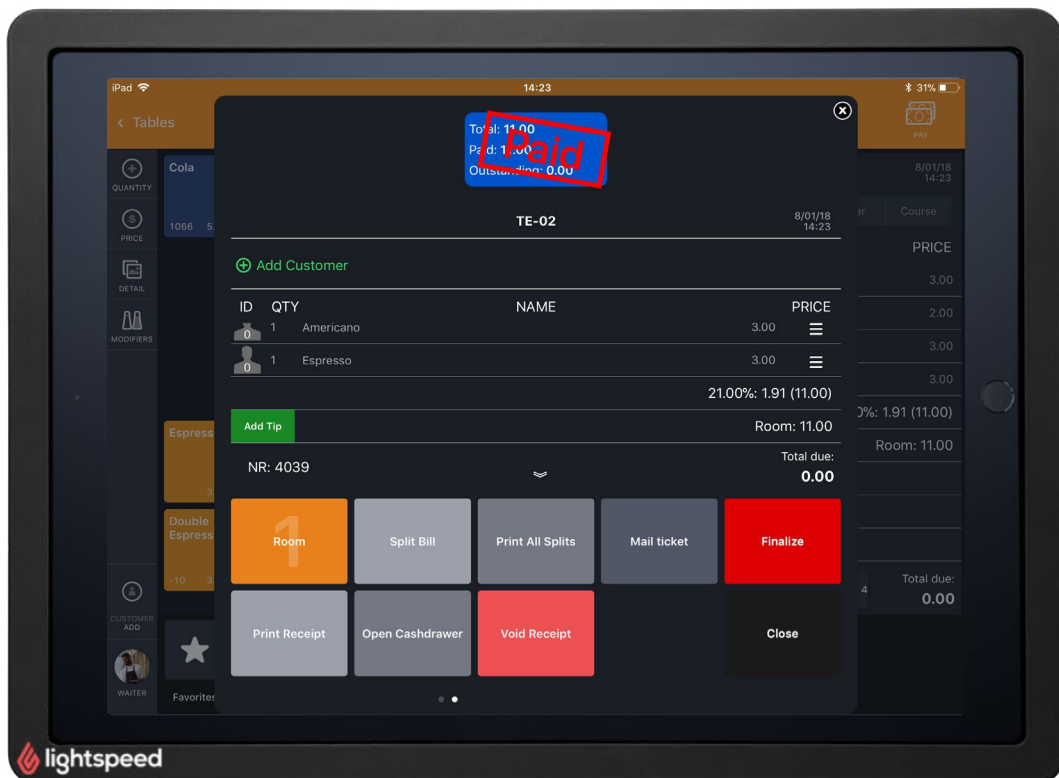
iPad 14:23 31%

Tables

PAY

QUANTITY

PRICE

DETAIL

MODIFIERS

Cola

1066 5.

8/01/18 14:23

Course

PRICE

3.00

2.00

3.00

3.00

0%: 1.91 (11.00)

Room: 11.00

Total: 11.00
Paid: 11.00
Outstanding: 0.00

Paid

TE-02

8/01/18 14:23

Add Customer

| ID | QTY | NAME | PRICE |
|---|---|---|---|
| 0 | 1 | Americano | 3.00 |
| 0 | 1 | Espresso | 3.00 |

21.00%: 1.91 (11.00)

Add Tip

Room: 11.00

NR: 4039

Total due:
0.00

Espresso

Double Espresso

-10 3

1

Room

Split Bill

Print All Splits

Mail ticket

Finalize

Print Receipt

Open Cashdrawer

Void Receipt

Close

CUSTOMER ADD

WAITER

Favorites

4

Total due:
0.00

lightspeed